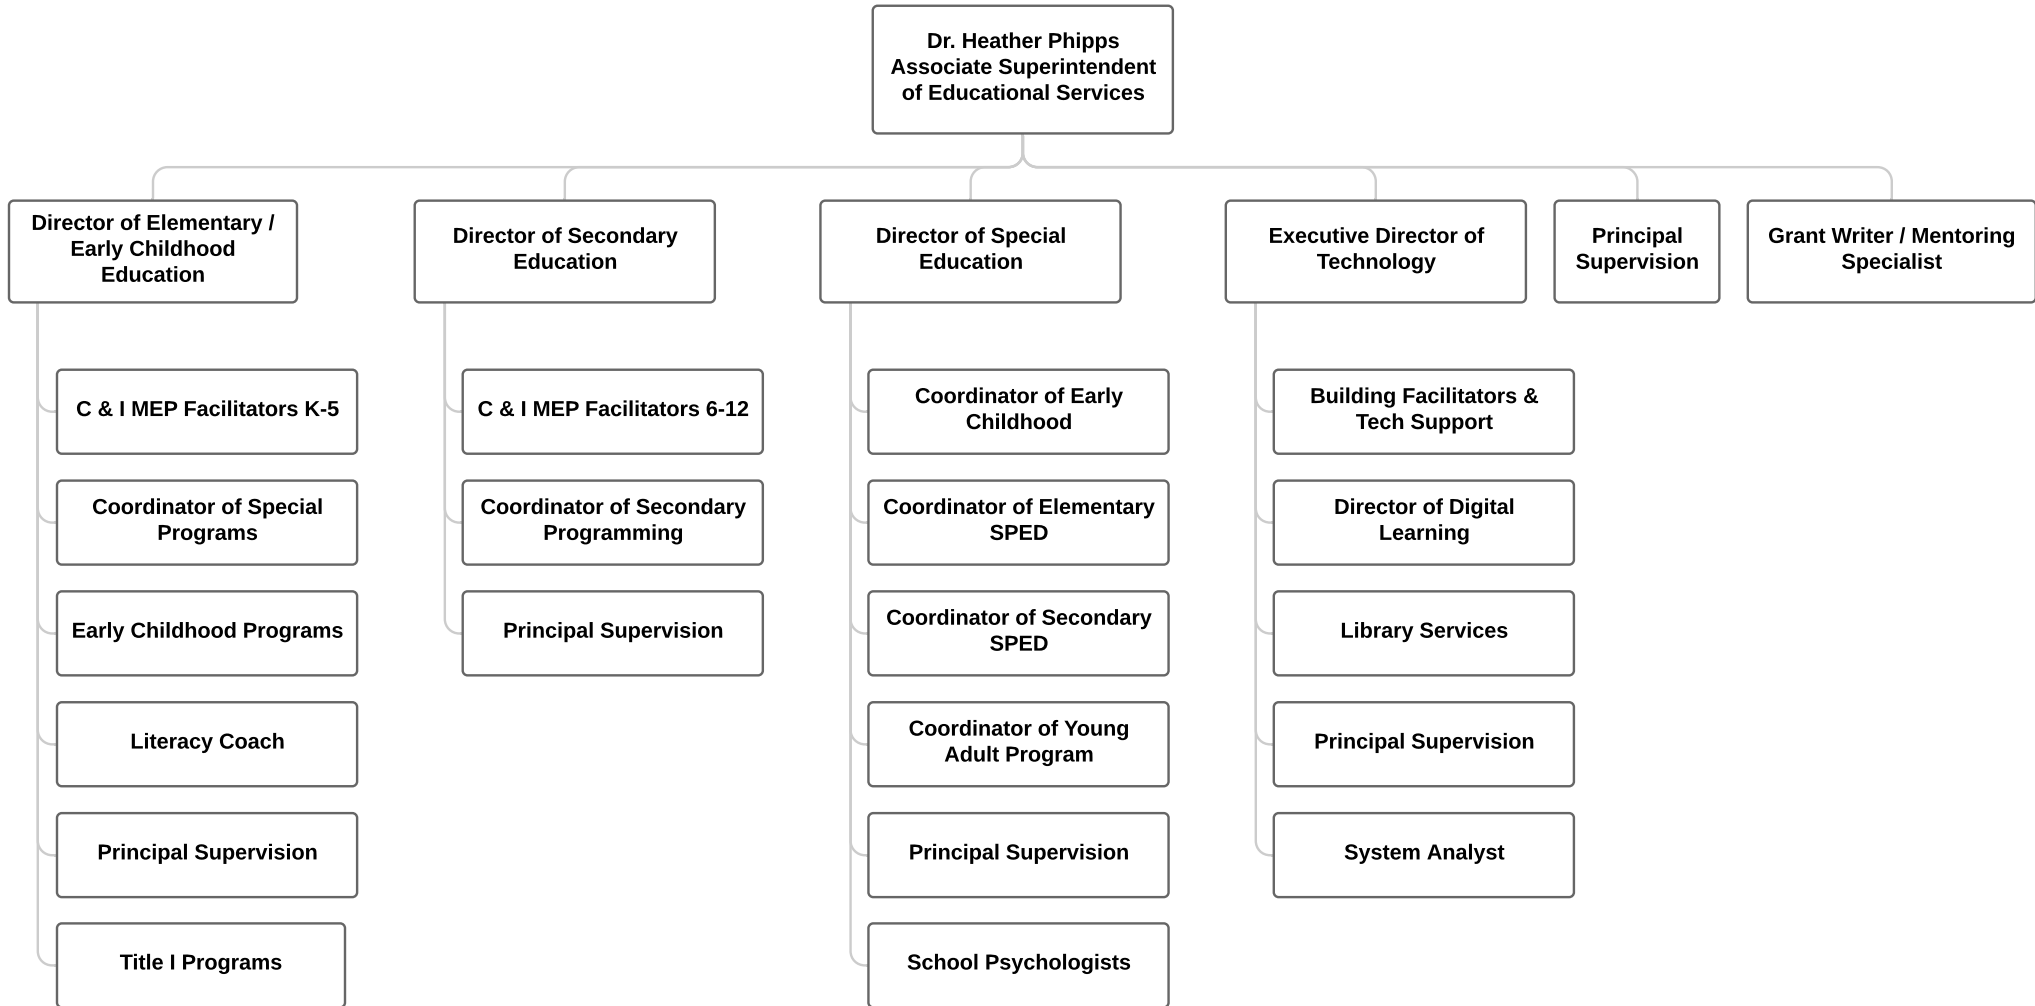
Dr. Heather Phipps
Associate Superintendent of Educational Services

Director of Elementary / Early Childhood Education

C & I MEP Facilitators K-5

Coordinator of Special Programs

Early Childhood Programs

Literacy Coach

Principal Supervision

Title I Programs

Director of Secondary Education

C & I MEP Facilitators 6-12

Coordinator of Secondary Programming

Principal Supervision

Director of Special Education

Coordinator of Early Childhood

Coordinator of Elementary SPED

Coordinator of Secondary SPED

Coordinator of Young Adult Program

Principal Supervision

School Psychologists

Executive Director of Technology

Building Facilitators & Tech Support

Director of Digital Learning

Library Services

Principal Supervision

System Analyst

Principal Supervision

Grant Writer / Mentoring Specialist